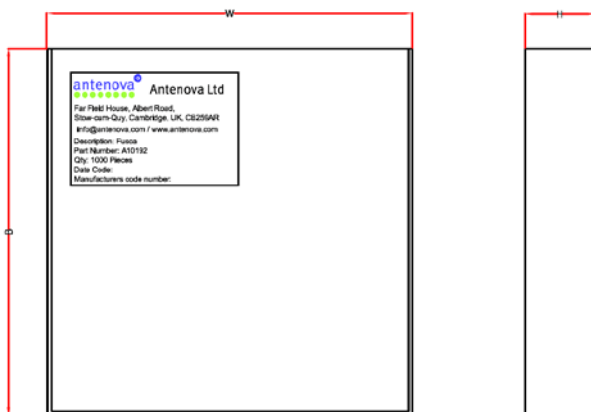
W

H

B

antenova Antenova Ltd

Far Field House, Albert Road, Stow-cum-Quy, Cambridge, UK, CB259AR

info@antenova.com / www.antenova.com

Description: Fusca
Part Number: A10192
Qty: 1000 Pieces
Date Code:
Manufacturers code number: